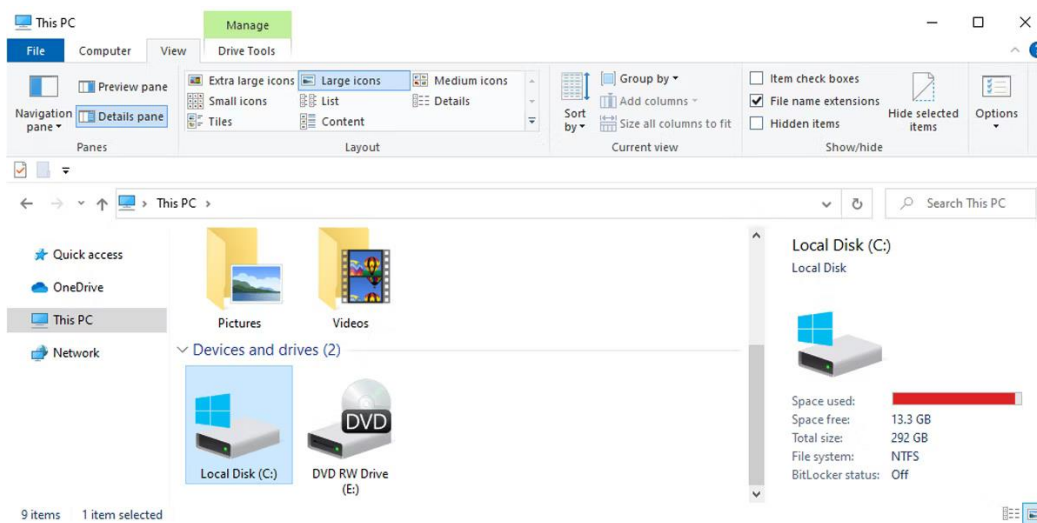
This PC

Manage

File Computer View Drive Tools

Navigation pane ▾
Preview pane
Details pane
Panes

Extra large icons
Large icons
Medium icons
Small icons
List
Details
Tiles
Content
Layout

Sort by ▾
Group by ▾
Add columns ▾
Size all columns to fit
Current view

Item check boxes
File name extensions
Hidden items
Hide selected items
Show/hide

Options

This PC ›

Search This PC

Quick access
OneDrive
This PC
Network

Pictures
Videos

Devices and drives (2)

Local Disk (C:)
DVD
DVD RW Drive (E:)

Local Disk (C:)
Local Disk

Space used:
Space free: 13.3 GB
Total size: 292 GB
File system: NTFS
BitLocker status: Off

9 items 1 item selected